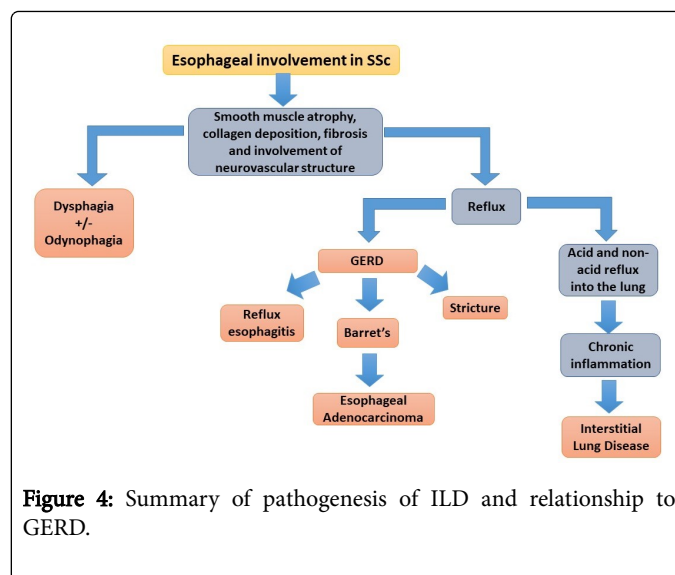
Esophageal involvement in SSc

Smooth muscle atrophy, collagen deposition, fibrosis and involvement of neurovascular structure

Dysphagia +/- Odynophagia

Reflux

GERD

Acid and non-acid reflux into the lung

Reflux esophagitis

Barret's

Stricture

Chronic inflammation

Esophageal Adenocarcinoma

Interstitial Lung Disease

Figure 4: Summary of pathogenesis of ILD and relationship to GERD.